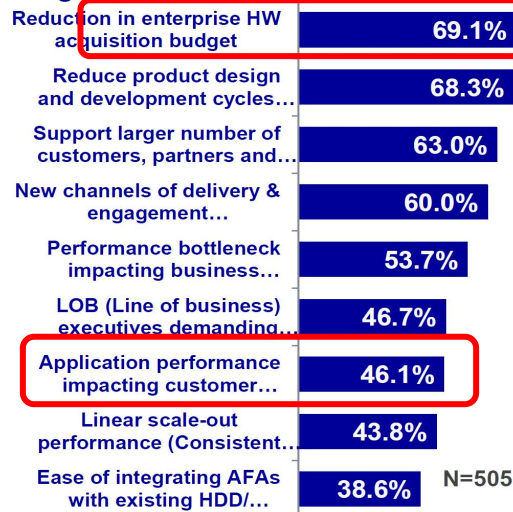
Reduction in enterprise HW acquisition budget 69.1%
Reduce product design and development cycles… 68.3%
Support larger number of customers, partners and… 63.0%
New channels of delivery & engagement… 60.0%
Performance bottleneck impacting business… 53.7%
LOB (Line of business) executives demanding… 46.7%
Application performance impacting customer… 46.1%
Linear scale-out performance (Consistent… 43.8%
Ease of integrating AFAs with existing HDD/… 38.6%
N=505